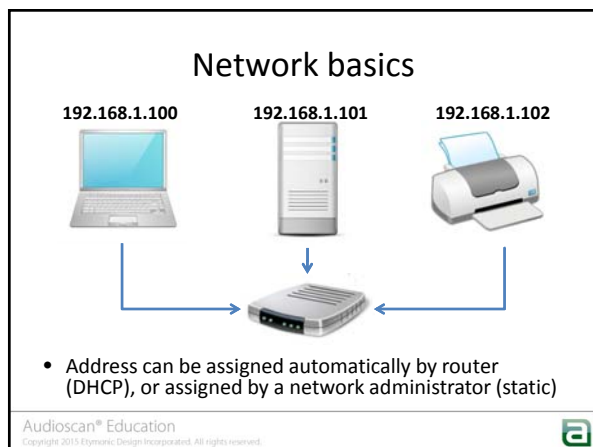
Network basics

192.168.1.100

192.168.1.101

192.168.1.102

• Address can be assigned automatically by router (DHCP), or assigned by a network administrator (static)

Audioscan® Education

Copyright 2015 Etymonic Design Incorporated. All rights reserved.

a